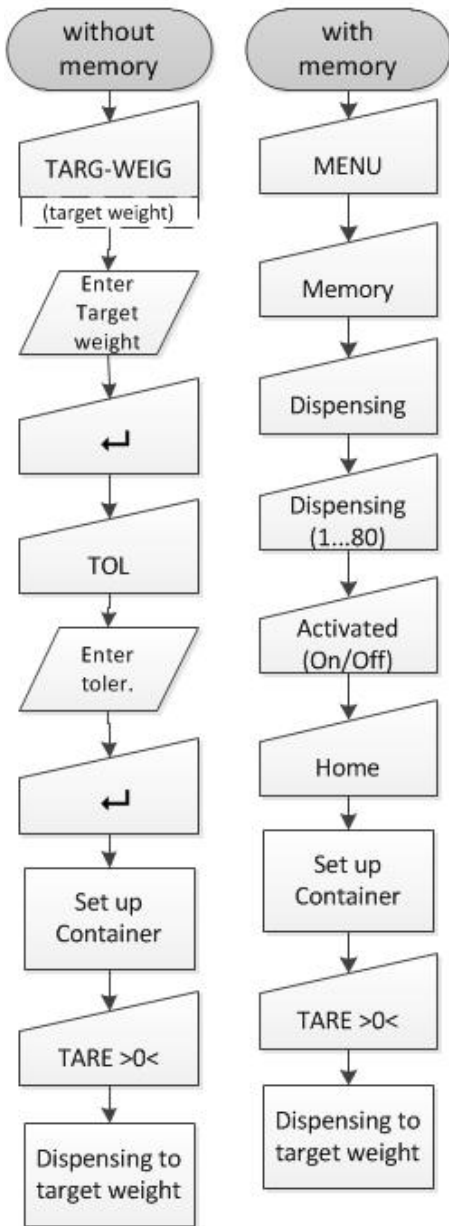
without memory

TARG-WEIG

(target weight)

Enter Target weight

↵

TOL

Enter toler.

↵

Set up Container

TARE >0<

Dispensing to target weight

with memory

MENU

Memory

Dispensing

Dispensing (1...80)

Activated (On/Off)

Home

Set up Container

TARE >0<

Dispensing to target weight